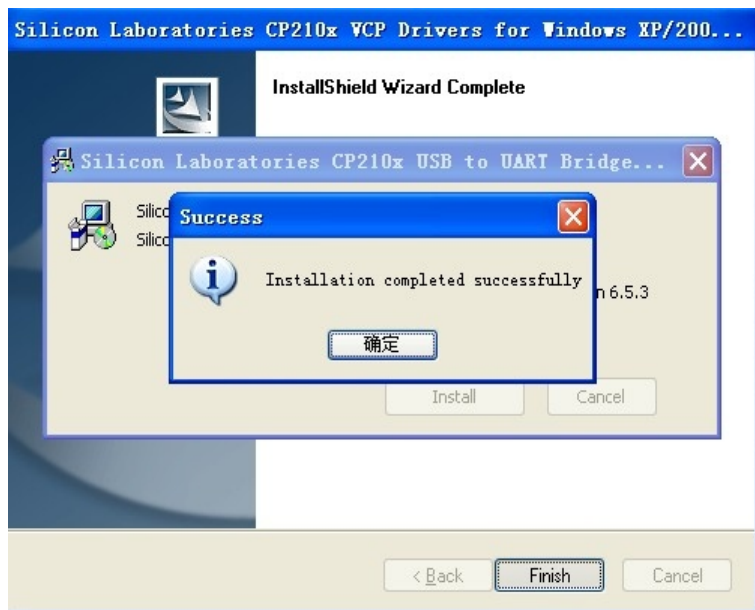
Silicon Laboratories CP210x VCP Drivers for Windows XP/200...

InstallShield Wizard Complete

Silicon Laboratories CP210x USB to UART Bridge...

Silic
Silic

n 6.5.3

Success

Installation completed successfully

确定

Install
Cancel

< Back
Finish
Cancel